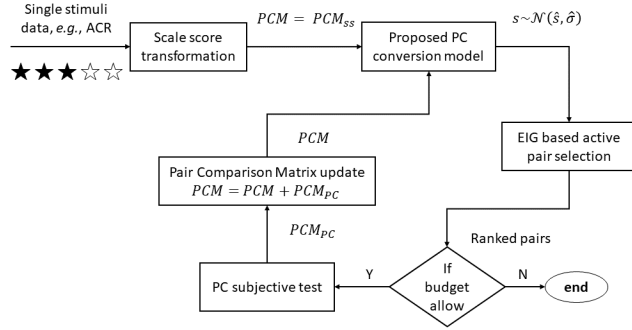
Single stimuli data, *e.g.*, ACR

★★★☆☆

Scale score transformation

$PCM = PCM_{ss}$

Proposed PC conversion model

$s \sim \mathcal{N}(\hat{s}, \hat{\sigma})$

EIG based active pair selection

Ranked pairs

If budget allow

N

end

Y

PC subjective test

$PCM_{PC}$

Pair Comparison Matrix update
$PCM = PCM + PCM_{PC}$

$PCM$